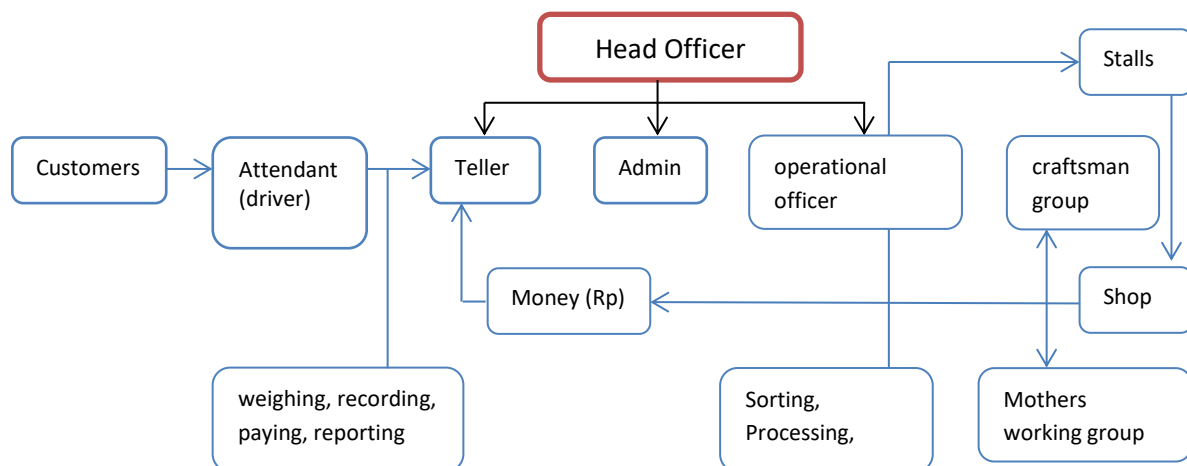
Head Officer

Stalls

Customers

Attendant (driver)

Teller

Admin

operational officer

craftsman group

Money (Rp)

Shop

weighing, recording, paying, reporting

Sorting, Processing,

Mothers working group